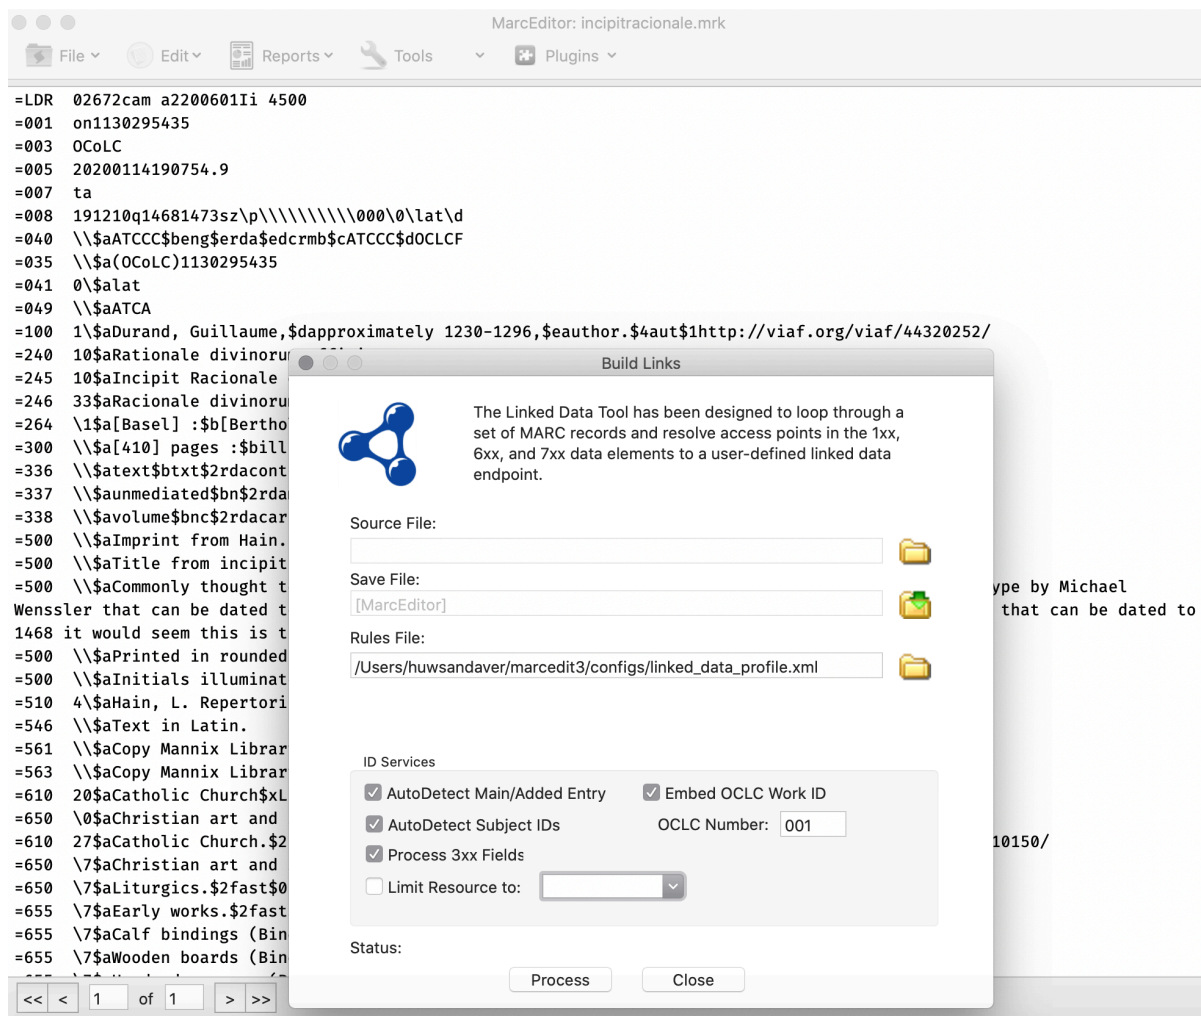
MarcEditor: incipitracionale.mrk

File Edit Reports Tools Plugins

=LDR 02672cam a2200601Ii 4500
=001 on1130295435
=003 OCoLC
=005 20200114190754.9
=007 ta
=008 191210q14681473sz\p\\\\\\\\\000\0\lat\d
=040 \\$aATCCC$beng$erda$edcrmb$cATCCC$dOCLCF
=035 \\$a(OCoLC)1130295435
=041 0\$alat
=049 \\$aATCA
=100 1\$aDurand, Guillaume,$dapproximately 1230-1296,$eauthor.$4aut$1http://viaf.org/viaf/44320252/
=240 10$aRationale divinoru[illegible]
=245 10$aIncipit Racionale
=246 33$aRacionale divinoru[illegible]
=264 \1$a[Basel] :$b[Bertho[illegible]
=300 \\$a[410] pages :$bill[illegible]
=336 \\$atext$btxt$2rdacont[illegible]
=337 \\$aunmediated$bn$2rda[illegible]
=338 \\$avolume$bnc$2rdacar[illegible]
=500 \\$aImprint from Hain.
=500 \\$aTitle from incipit
=500 \\$aCommonly thought t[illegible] ype by Michael Wenssler that can be dated t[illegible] that can be dated to 1468 it would seem this is t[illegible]
=500 \\$aPrinted in rounded
=500 \\$aInitials illuminat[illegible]
=510 4\$aHain, L. Repertori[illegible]
=546 \\$aText in Latin.
=561 \\$aCopy Mannix Librar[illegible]
=563 \\$aCopy Mannix Librar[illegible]
=610 20$aCatholic Church$xL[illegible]
=650 \0$aChristian art and
=610 27$aCatholic Church.$2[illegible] 10150/
=650 \7$aChristian art and
=650 \7$aLiturgics.$2fast$0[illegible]
=655 \7$aEarly works.$2fast
=655 \7$aCalf bindings (Bin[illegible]
=655 \7$aWooden boards (Bin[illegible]

<< < 1 of 1 > >>

Build Links

The Linked Data Tool has been designed to loop through a set of MARC records and resolve access points in the 1xx, 6xx, and 7xx data elements to a user-defined linked data endpoint.

Source File:

Save File:
[MarcEditor]

Rules File:
/Users/huwsandaver/marcedit3/configs/linked_data_profile.xml

ID Services
AutoDetect Main/Added Entry
Embed OCLC Work ID
AutoDetect Subject IDs
OCLC Number: 001
Process 3xx Fields
Limit Resource to:

Status:

Process Close